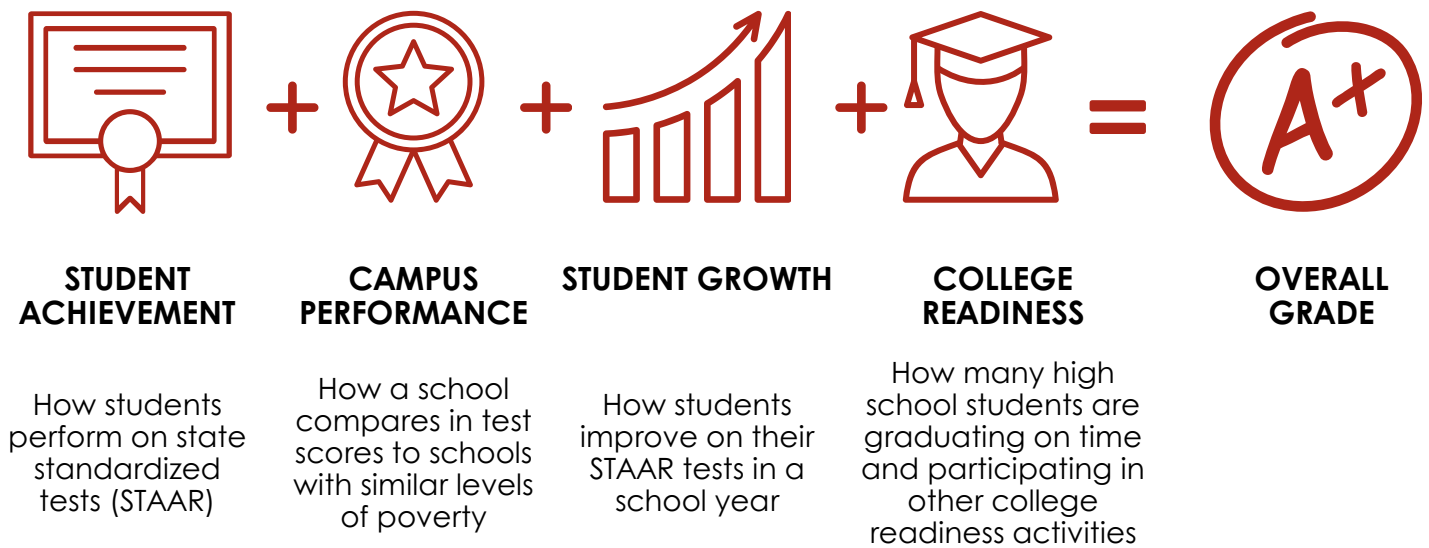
+ + + =

A+

STUDENT ACHIEVEMENT

How students perform on state standardized tests (STAAR)

CAMPUS PERFORMANCE

How a school compares in test scores to schools with similar levels of poverty

STUDENT GROWTH

How students improve on their STAAR tests in a school year

COLLEGE READINESS

How many high school students are graduating on time and participating in other college readiness activities

OVERALL GRADE